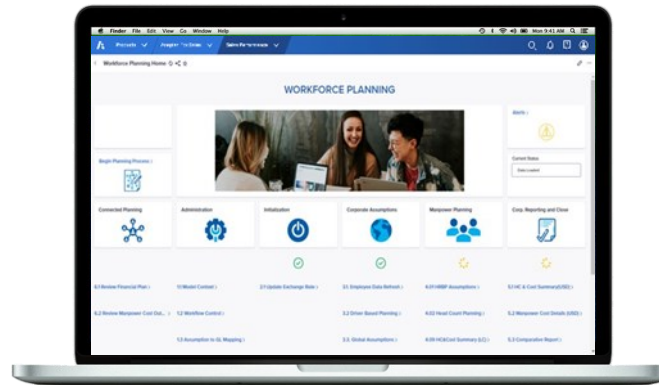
Finder File Edit View Go Window Help

Mon 9:41 AM

Workforce Planning Home

WORKFORCE PLANNING

Alerts

Begin Planning Process

Current Status

Connected Planning

Administration

Initialization

Corporate Assumptions

Manpower Planning

Corp. Reporting and Close

0.1 Review Financial Plan

1.1 Model Context

2.1 Update Exchange Rate

3.1 Employee Data Refresh

4.01 HRBP Assumptions

5.1 HC & Cost Summary(USD)

0.2 Review Manpower Cost Out...

1.2 Workflow Control

3.2 Driver Based Planning

4.02 Head Count Planning

5.2 Manpower Cost Details (USD)

1.3 Assumption to GL Mapping

3.3 Global Assumptions

4.05 HC&Cost Summary (LC)

5.3 Comparative Report